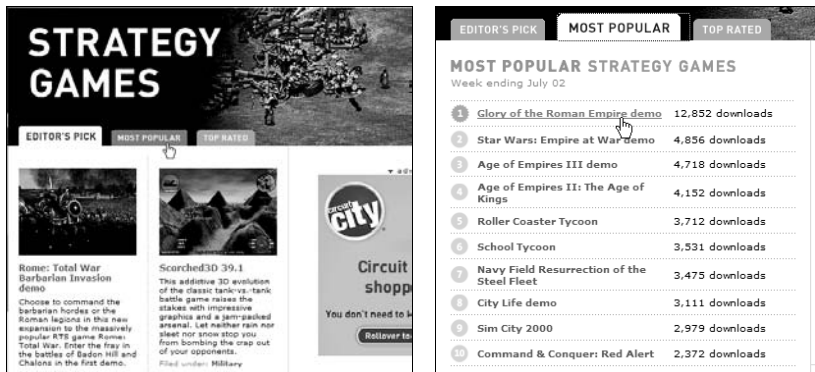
STRATEGY GAMES

EDITOR'S PICK | MOST POPULAR | TOP RATED

Rome: Total War Barbarian Invasion demo
Choose to command the barbarian hordes or the Roman legions in this new expansion to the massively popular RTS game Rome: Total War. Enter the fray in the battles of Badon Hill and Chalons in the first demo.

Scorched3D 39.1
This additive 3D evolution of the classic tank-vs.-tank battle game raises the stakes with impressive graphics and a jam-packed arsenal. Let neither rain nor sleet nor snow stop you from bombing the crap out of your opponents.
Filed under: Military

Circuit City
Circuit
shopp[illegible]
You don't need to k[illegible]
Rollover t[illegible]

EDITOR'S PICK | MOST POPULAR | TOP RATED

MOST POPULAR STRATEGY GAMES
Week ending July 02

| | | |
|---|---|---|
| 1 | Glory of the Roman Empire demo | 12,852 downloads |
| 2 | Star Wars: Empire at War demo | 4,856 downloads |
| 3 | Age of Empires III demo | 4,718 downloads |
| 4 | Age of Empires II: The Age of Kings | 4,152 downloads |
| 5 | Roller Coaster Tycoon | 3,712 downloads |
| 6 | School Tycoon | 3,531 downloads |
| 7 | Navy Field Resurrection of the Steel Fleet | 3,475 downloads |
| 8 | City Life demo | 3,111 downloads |
| 9 | Sim City 2000 | 2,979 downloads |
| 10 | Command & Conquer: Red Alert | 2,372 downloads |